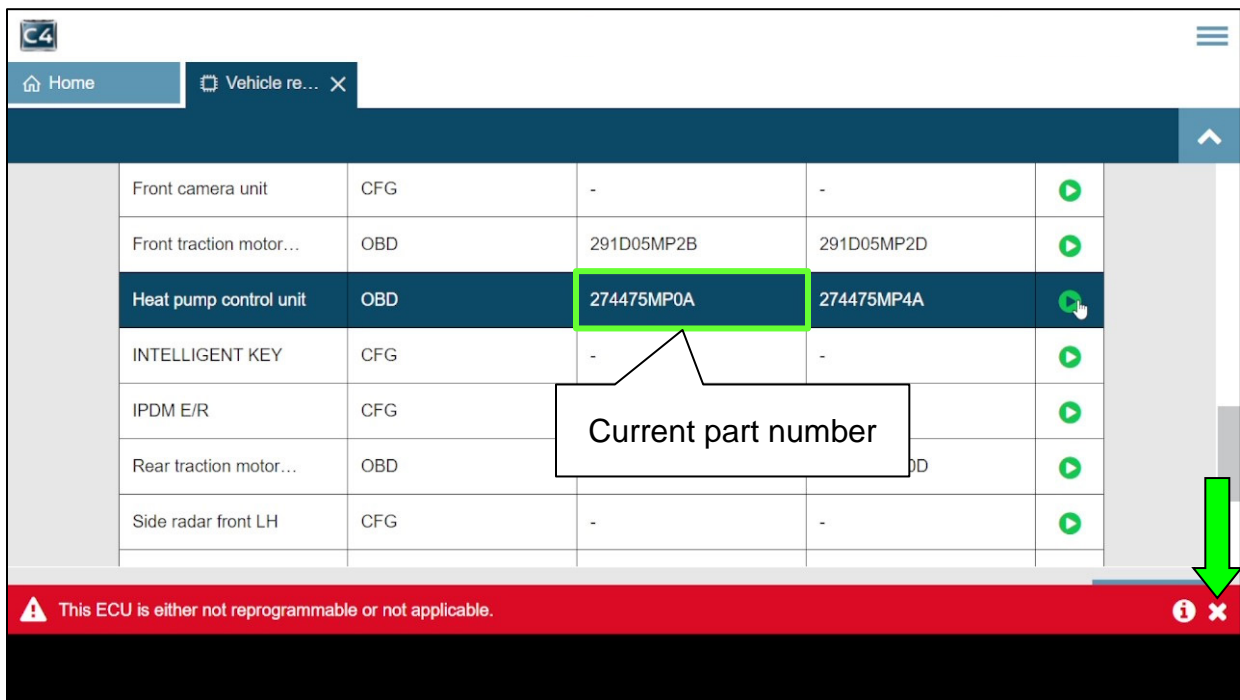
C4

Home | Vehicle re... ✕

| Front camera unit | CFG | - | - |
|---|---|---|---|
| Front traction motor… | OBD | 291D05MP2B | 291D05MP2D |
| Heat pump control unit | OBD | 274475MP0A | 274475MP4A |
| INTELLIGENT KEY | CFG | - | - |
| IPDM E/R | CFG | | |
| Rear traction motor… | OBD | | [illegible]0D |
| Side radar front LH | CFG | - | - |

Current part number

This ECU is either not reprogrammable or not applicable.